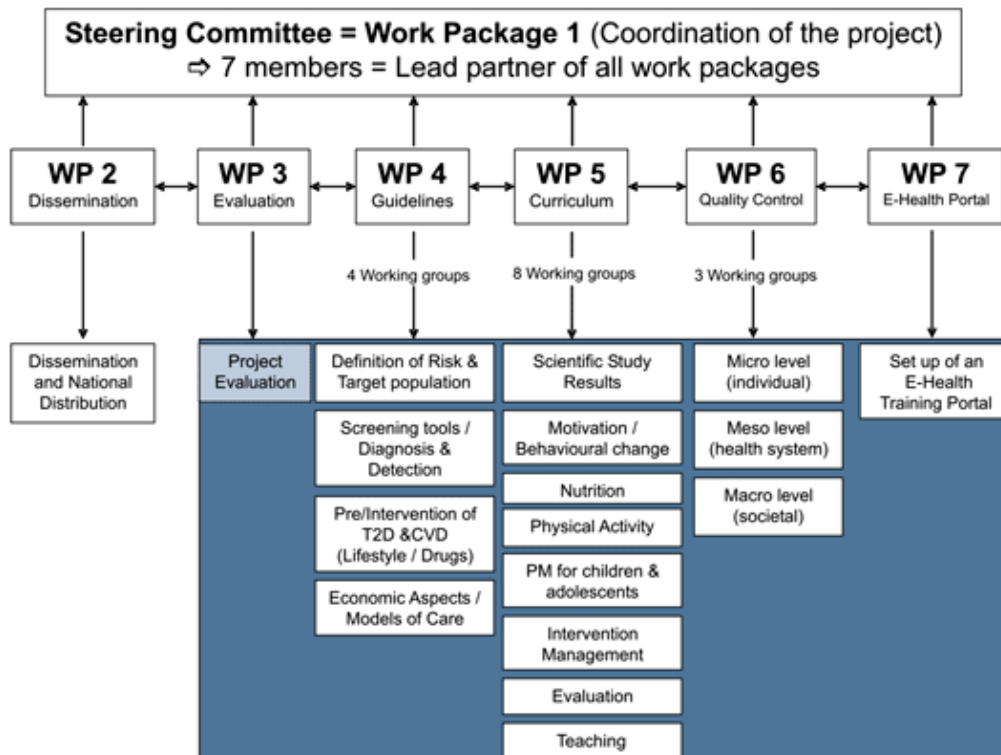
**Steering Committee = Work Package 1** (Coordination of the project)
⇨ 7 members = Lead partner of all work packages

**WP 2**
Dissemination

**WP 3**
Evaluation

**WP 4**
Guidelines

**WP 5**
Curriculum

**WP 6**
Quality Control

**WP 7**
E-Health Portal

4 Working groups

8 Working groups

3 Working groups

Dissemination and National Distribution

Project Evaluation

Definition of Risk & Target population

Screening tools / Diagnosis & Detection

Pre/Intervention of T2D &CVD (Lifestyle / Drugs)

Economic Aspects / Models of Care

Scientific Study Results

Motivation / Behavioural change

Nutrition

Physical Activity

PM for children & adolescents

Intervention Management

Evaluation

Teaching

Micro level (individual)

Meso level (health system)

Macro level (societal)

Set up of an E-Health Training Portal